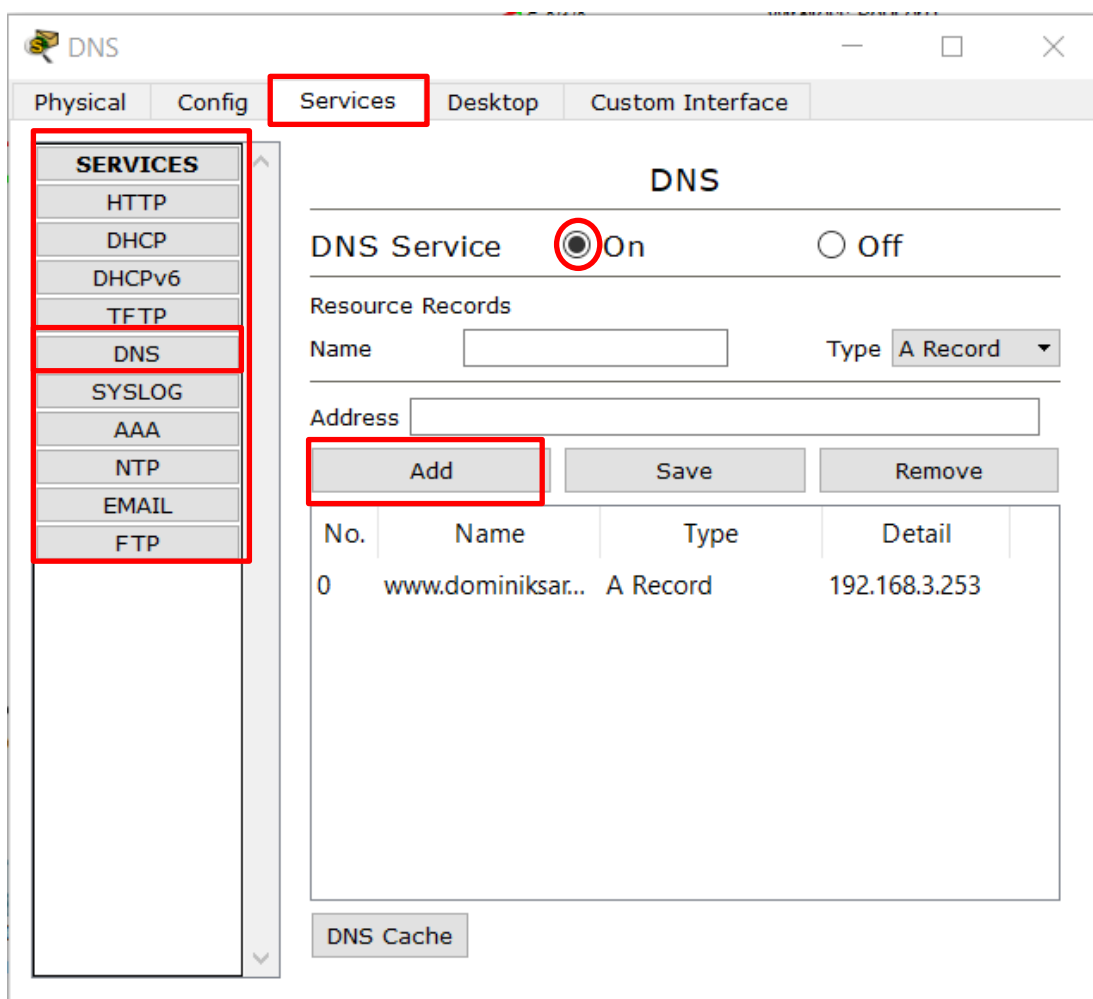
DNS

Physical | Config | Services | Desktop | Custom Interface

SERVICES
HTTP
DHCP
DHCPv6
TFTP
DNS
SYSLOG
AAA
NTP
EMAIL
FTP

DNS

DNS Service On Off

Resource Records

Name

Type A Record

Address

Add Save Remove

| No. | Name | Type | Detail |
|---|---|---|---|
| 0 | www.dominiksar... | A Record | 192.168.3.253 |

DNS Cache